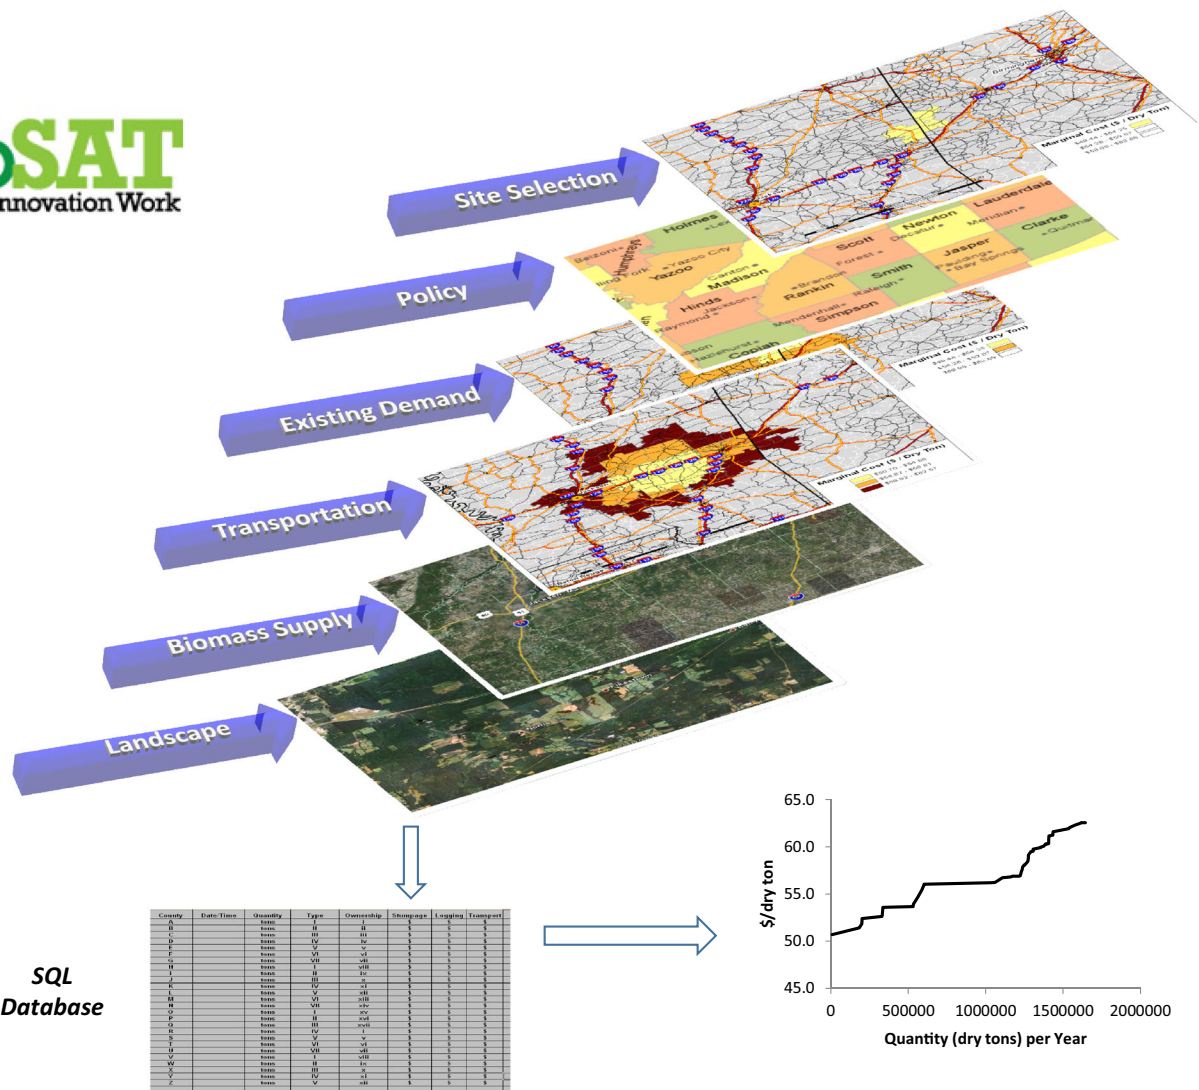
oSAT
nnovation Work

Site Selection

Policy

Existing Demand

Transportation

Biomass Supply

Landscape

Marginal Cost ($ / Dry Ton)

Holmes
Yazoo
Madison
Scott
Newton
Lauderdale
Clarke
Jasper
Smith
Rankin
Hinds
Simpson
Copiah

SQL Database

| County | Date/Time | Quantity | Type | Ownership | Stumpage | Logging | Transport |
|---|---|---|---|---|---|---|---|
| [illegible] | | | | | | | |

65.0
60.0
55.0
50.0
45.0
$/dry ton
0
500000
1000000
1500000
2000000
Quantity (dry tons) per Year